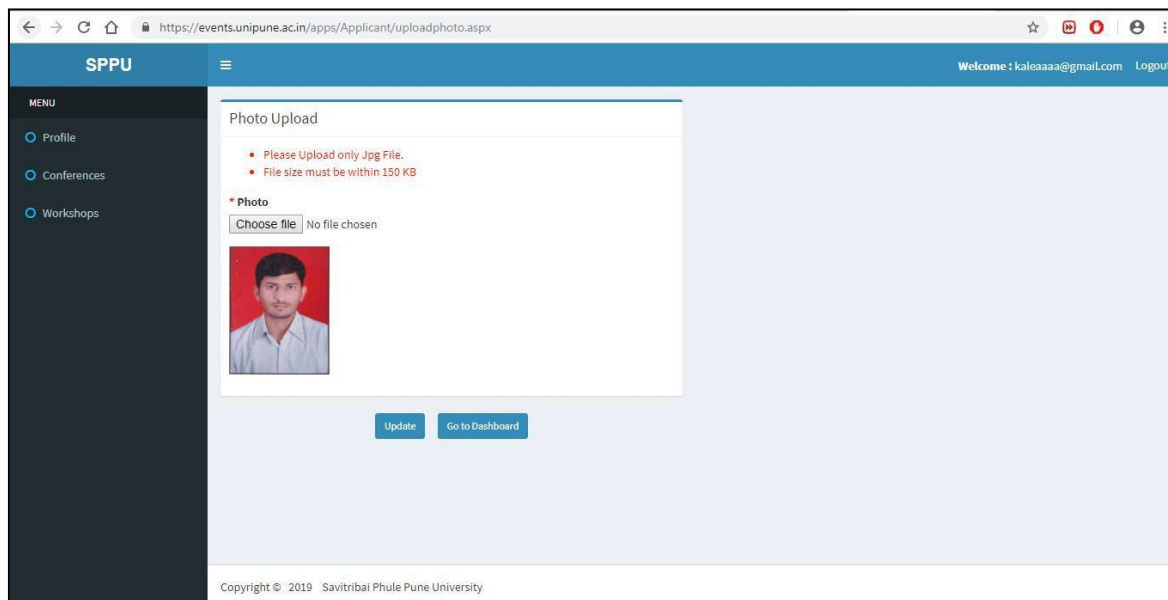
https://events.unipune.ac.in/apps/Applicant/uploadphoto.aspx

SPPU

Welcome : kaleaaaa@gmail.com Logout

MENU

Profile

Conferences

Workshops

Photo Upload

- Please Upload only Jpg File.
- File size must be within 150 KB

* Photo

Choose file No file chosen

Update Go to Dashboard

Copyright © 2019 Savitribai Phule Pune University